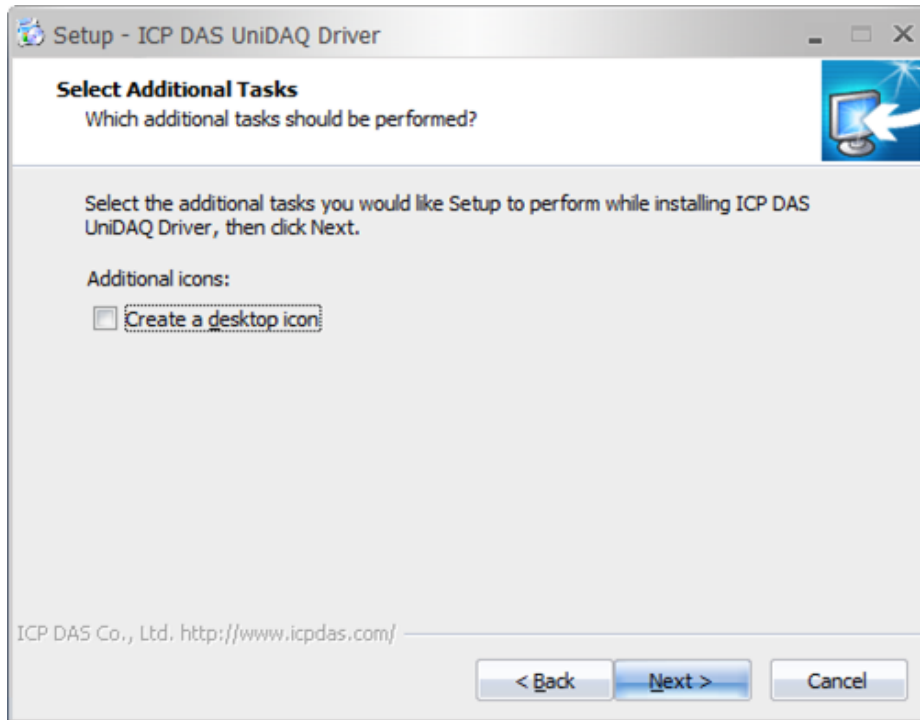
Setup - ICP DAS UniDAQ Driver

Select Additional Tasks
Which additional tasks should be performed?

Select the additional tasks you would like Setup to perform while installing ICP DAS UniDAQ Driver, then click Next.

Additional icons:

Create a desktop icon

ICP DAS Co., Ltd. http://www.icpdas.com/

< Back
Next >
Cancel